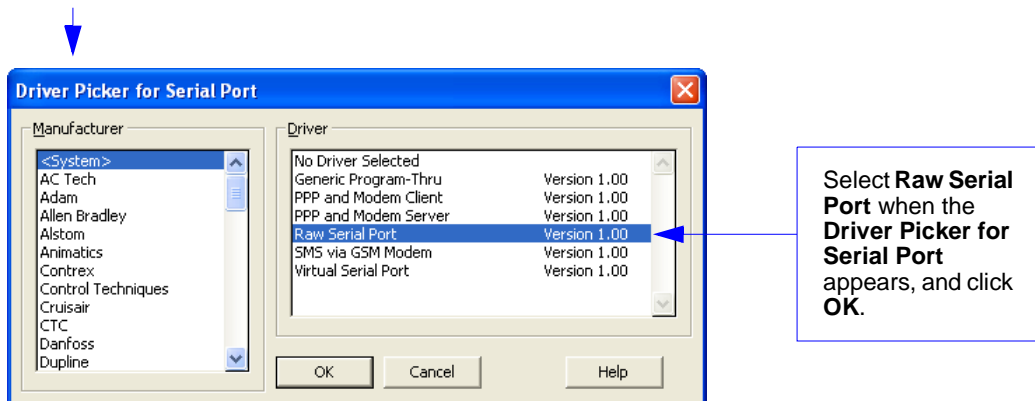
Driver Picker for Serial Port

Manufacturer

<System>
AC Tech
Adam
Allen Bradley
Alstom
Animatics
Contrex
Control Techniques
Cruisair
CTC
Danfoss
Dupline

Driver

| | |
|---|---|
| No Driver Selected | |
| Generic Program-Thru | Version 1.00 |
| PPP and Modem Client | Version 1.00 |
| PPP and Modem Server | Version 1.00 |
| Raw Serial Port | Version 1.00 |
| SMS via GSM Modem | Version 1.00 |
| Virtual Serial Port | Version 1.00 |

OK Cancel Help

Select **Raw Serial Port** when the **Driver Picker for Serial Port** appears, and click **OK**.